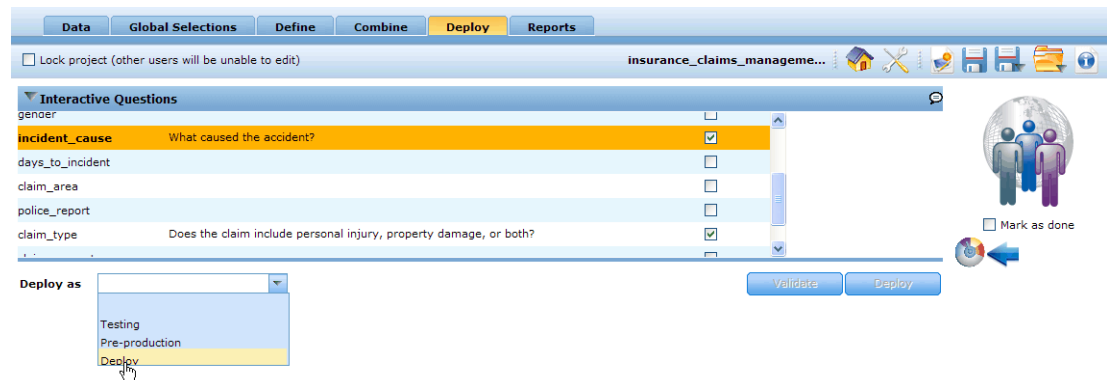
Data Global Selections Define Combine Deploy Reports

Lock project (other users will be unable to edit)

insurance_claims_manageme...

Interactive Questions

gender

incident_cause What caused the accident?

days_to_incident

claim_area

police_report

claim_type Does the claim include personal injury, property damage, or both?

Mark as done

Deploy as

Testing

Pre-production

Deploy

Validate

Deploy